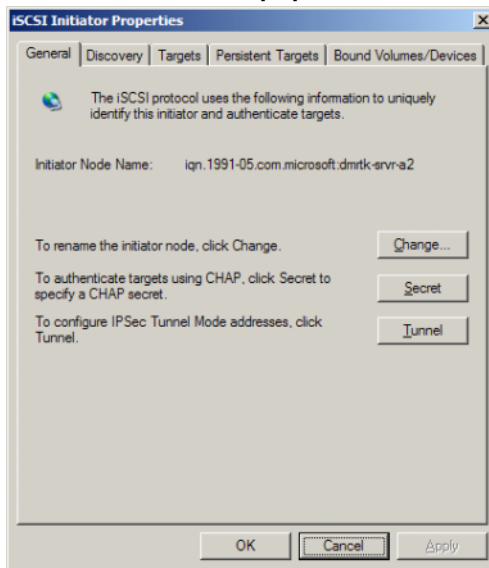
iSCSI Initiator Properties

General | Discovery | Targets | Persistent Targets | Bound Volumes/Devices

The iSCSI protocol uses the following information to uniquely identify this initiator and authenticate targets.

Initiator Node Name: iqn.1991-05.com.microsoft:dmrtk-srvr-a2

To rename the initiator node, click Change. Change...

To authenticate targets using CHAP, click Secret to specify a CHAP secret. Secret

To configure IPSec Tunnel Mode addresses, click Tunnel. Tunnel

OK Cancel Apply